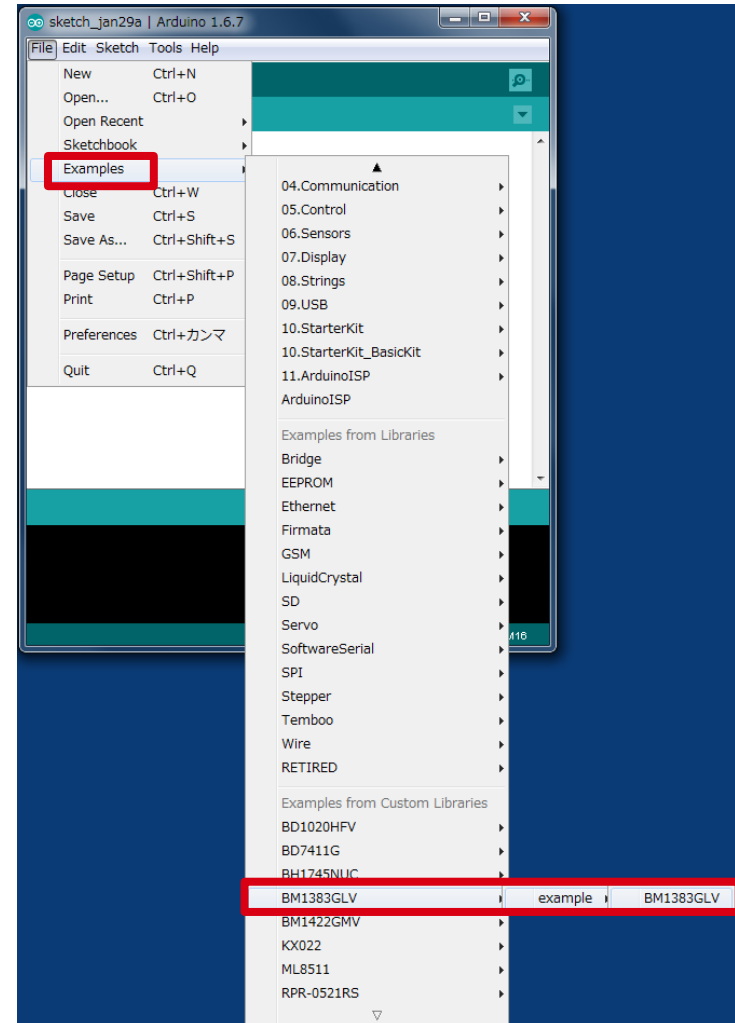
sketch_jan29a | Arduino 1.6.7

File Edit Sketch Tools Help

New Ctrl+N
Open... Ctrl+O
Open Recent
Sketchbook
Examples
Close Ctrl+W
Save Ctrl+S
Save As... Ctrl+Shift+S

Page Setup Ctrl+Shift+P
Print Ctrl+P

Preferences Ctrl+カンマ

Quit Ctrl+Q

▲
04.Communication
05.Control
06.Sensors
07.Display
08.Strings
09.USB
10.StarterKit
10.StarterKit_BasicKit
11.ArduinoISP
ArduinoISP

Examples from Libraries
Bridge
EEPROM
Ethernet
Firmata
GSM
LiquidCrystal
SD
Servo
SoftwareSerial
SPI
Stepper
Temboo
Wire
RETIRED

Examples from Custom Libraries
BD1020HFV
BD7411G
BH1745NUC
BM1383GLV
BM1422GMV
KX022
ML8511
RPR-0521RS
▽

example
BM1383GLV

M16